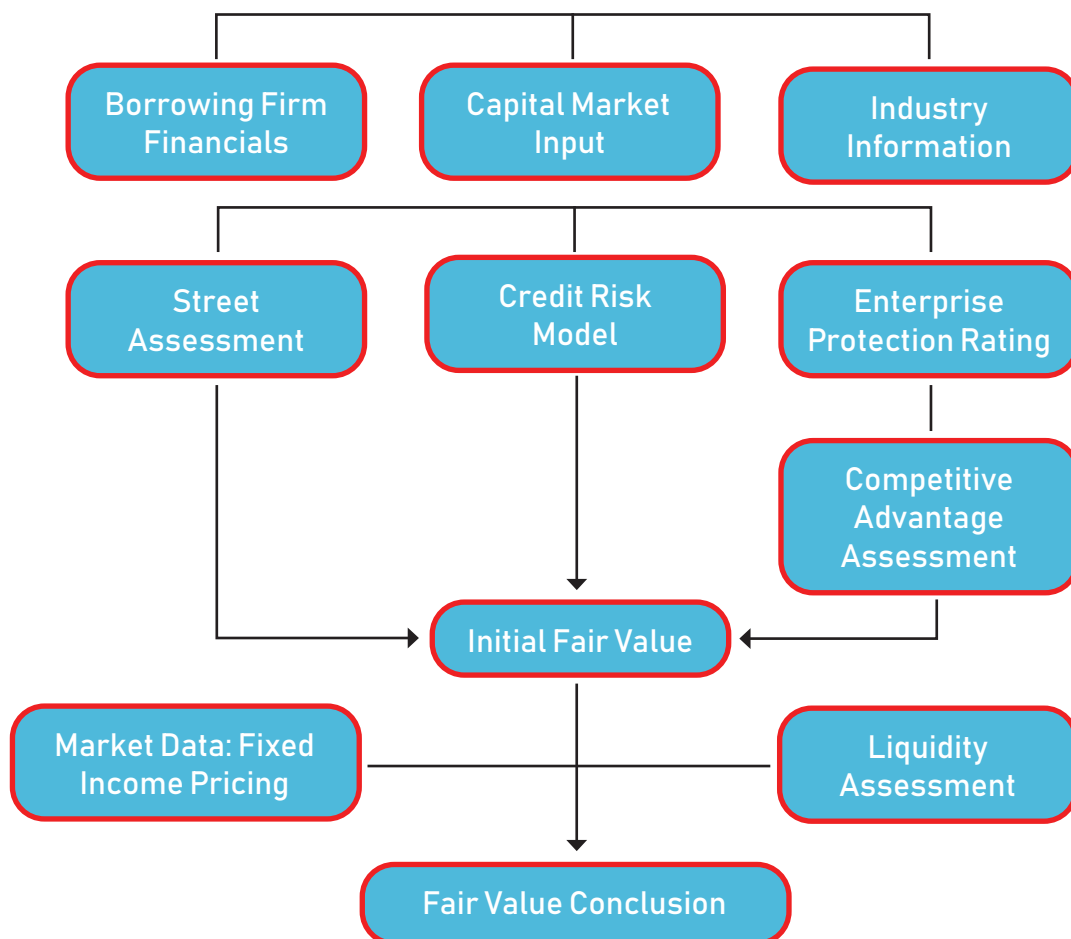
Borrowing Firm Financials

Capital Market Input

Industry Information

Street Assessment

Credit Risk Model

Enterprise Protection Rating

Competitive Advantage Assessment

Initial Fair Value

Market Data: Fixed Income Pricing

Liquidity Assessment

Fair Value Conclusion